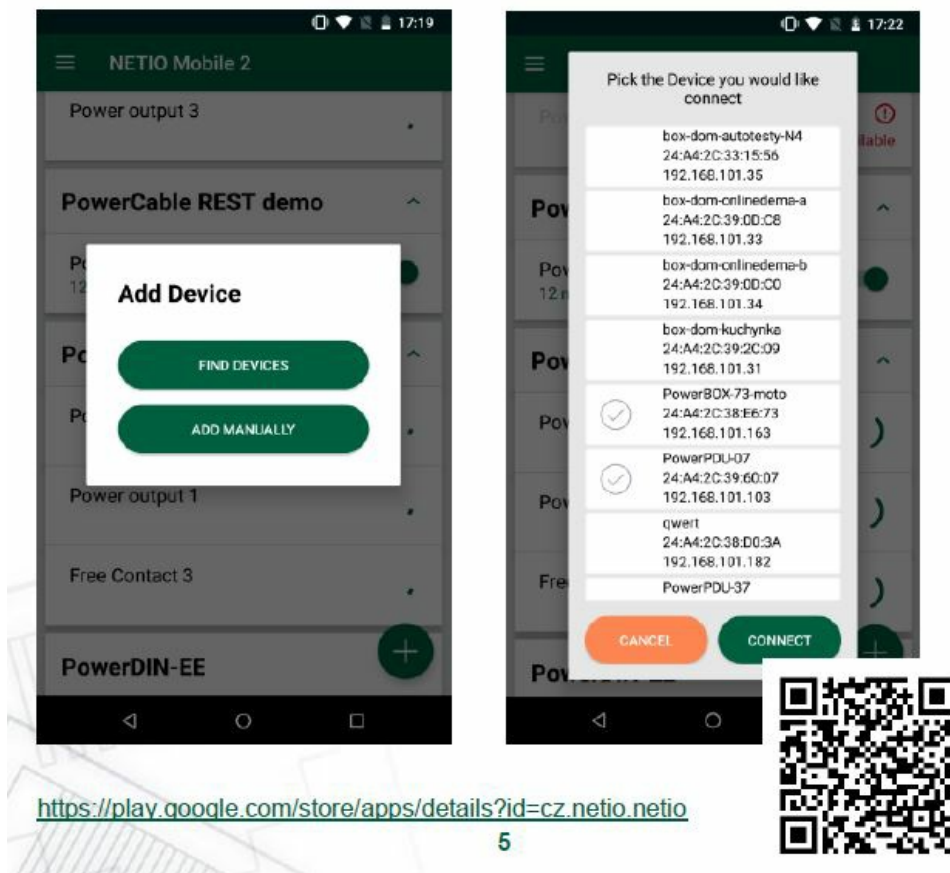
17:19

NETIO Mobile 2

Power output 3

PowerCable REST demo

Po
12

Add Device

FIND DEVICES

ADD MANUALLY

Po

Po

Power output 1

Free Contact 3

PowerDIN-EE

17:22

Pick the Device you would like connect

box-dom-autotesty-N4
24:A4:2C:33:15:56
192.168.101.35

box-dom-onlinedema-a
24:A4:2C:39:0D:C8
192.168.101.33

box-dom-onlinedema-b
24:A4:2C:39:0D:C0
192.168.101.34

box-dom-kuchynka
24:A4:2C:39:2C:09
192.168.101.31

PowerBOX-73-moto
24:A4:2C:38:E6:73
192.168.101.163

PowerPDU-07
24:A4:2C:39:60:07
192.168.101.103

qwert
24:A4:2C:38:D0:3A
192.168.101.182

PowerPDU-37

CANCEL

CONNECT

Po
lable
Pow
Pov
12
Pov
Pov
Pov
Fre
Pow

https://play.google.com/store/apps/details?id=cz.netio.netio

5